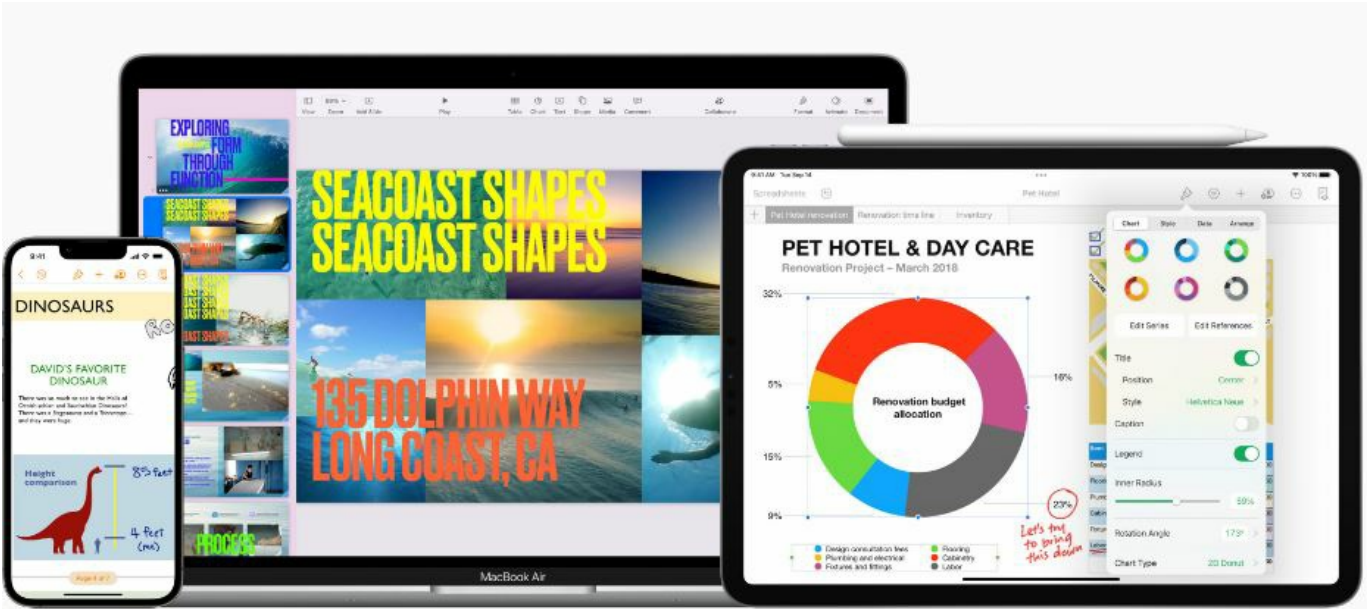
View Zoom Add Slide Play Table Chart Text Shape Media Comment Collaborate Format Animate Document

EXPLORING FORM THROUGH FUNCTION

SEACOAST SHAPES SEACOAST SHAPES

135 DOLPHIN WAY LONG COAST, CA

PROCESS

MacBook Air

9:41

DINOSAURS

DAVID'S FAVORITE DINOSAUR

Height comparison

$8^{5}$ feet

4 feet (me)

Page 1 of 1

9:41 AM Tue Sep 14

Spreadsheets

Pet Hotel

Pet Hotel renovation Renovation time line Inventory

PET HOTEL & DAY CARE

Renovation Project – March 2018

32%

5%

15%

9%

16%

23%

Renovation budget allocation

Let's try to bring this down

Design consultation fees
Plumbing and electrical
Fixtures and fittings
Flooring
Cabinetry
Labor

Chart Style Data Arrange

Edit Series Edit References

Title

Position Center

Style Helvetica Neue

Caption

Legend

Inner Radius

59%

Rotation Angle 173°

Chart Type 2D Donut